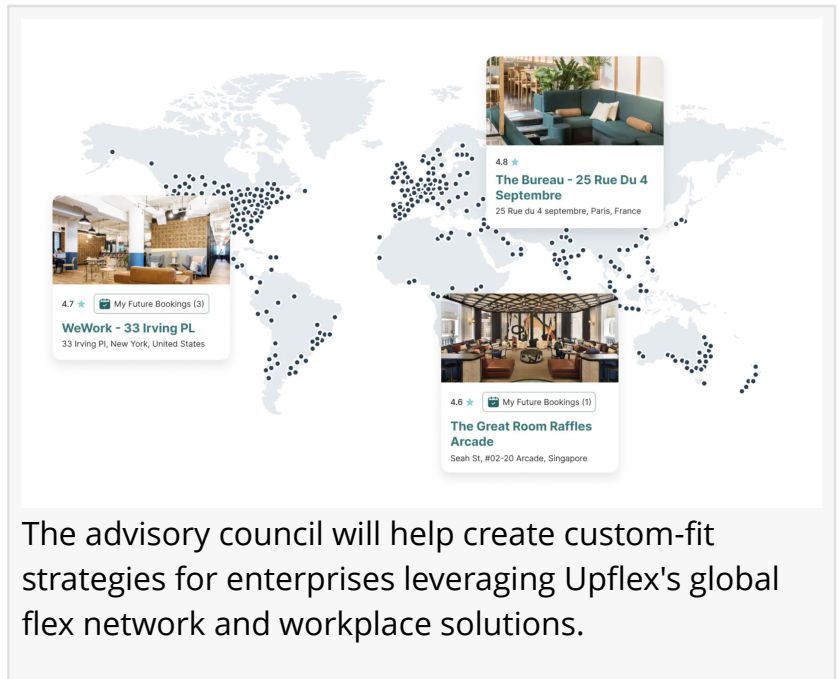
4.8 ★

The Bureau - 25 Rue Du 4 Septembre

25 Rue du 4 septembre, Paris, France

4.7 ★ My Future Bookings (3)

WeWork - 33 Irving PL

33 Irving Pl, New York, United States

4.6 ★ My Future Bookings (1)

The Great Room Raffles Arcade

Seah St, #02-20 Arcade, Singapore

The advisory council will help create custom-fit strategies for enterprises leveraging Upflex's global flex network and workplace solutions.